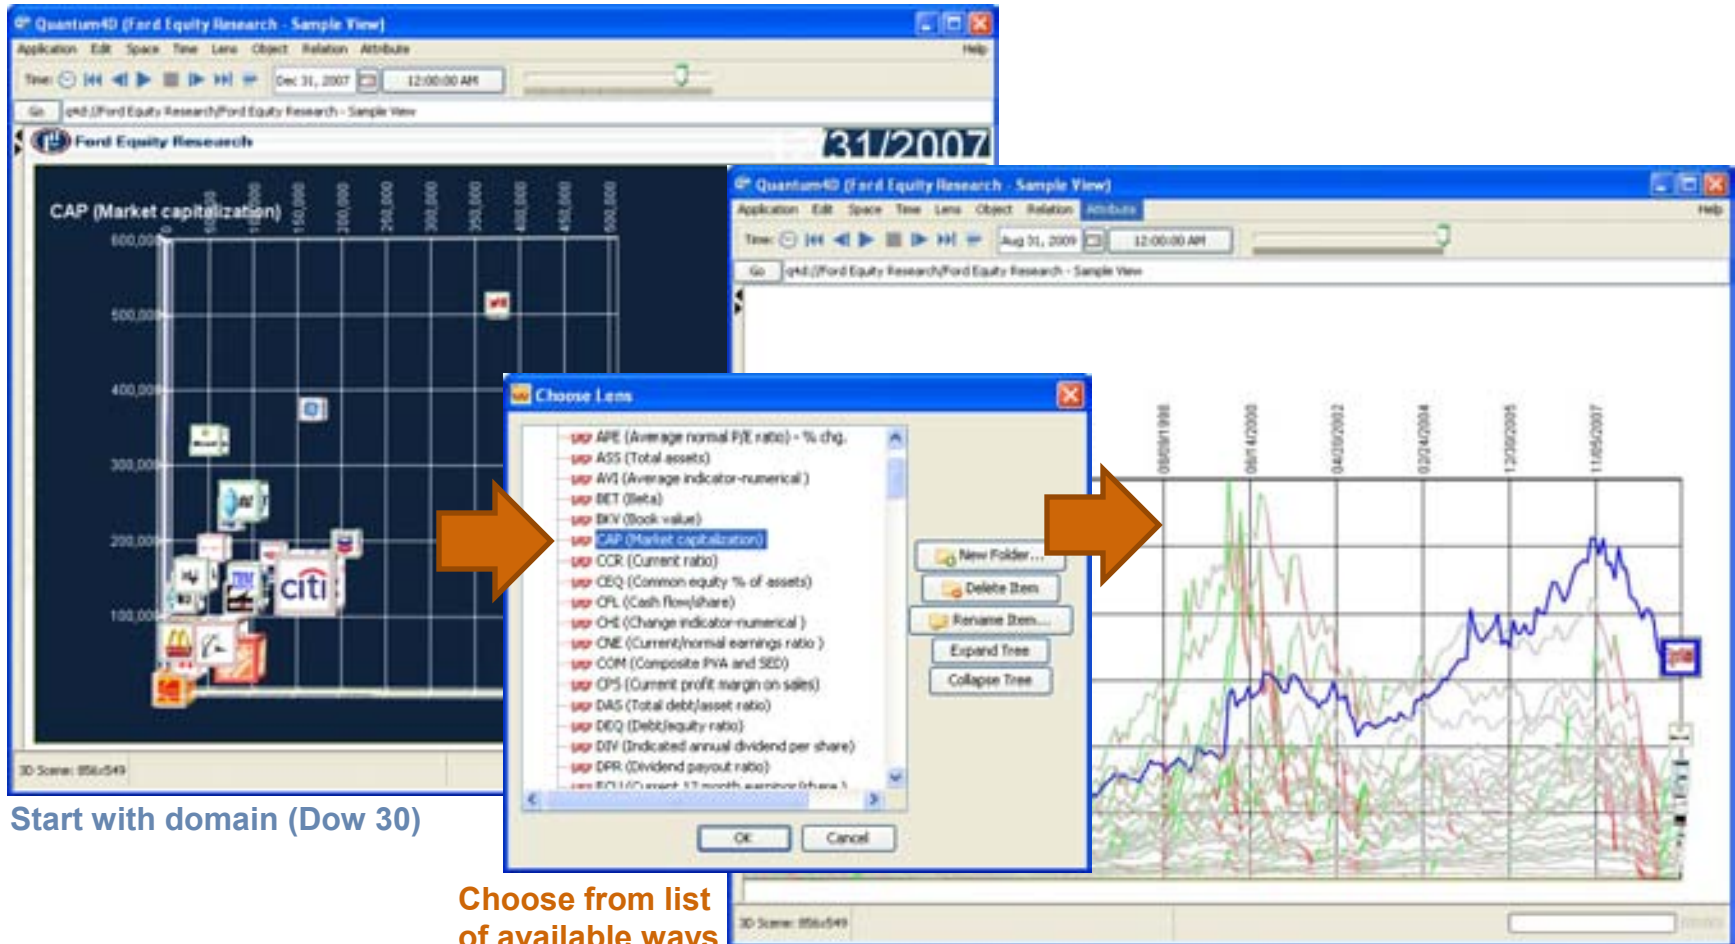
Quantum4D (Ford Equity Research - Sample View)

Application Edit Space Time Lens Object Relation Attribute Help

Time: Dec 31, 2007 12:00:00 AM

Go q4d://Ford Equity Research/Ford Equity Research - Sample View

Ford Equity Research 31/2007

CAP (Market capitalization)

600,000 500,000 400,000 300,000 200,000 100,000

50,000 100,000 150,000 200,000 250,000 300,000 350,000 400,000 450,000 500,000

citi

3D Scene: 856x549

Start with domain (Dow 30)

Quantum4D (Ford Equity Research - Sample View)

Application Edit Space Time Lens Object Relation Attribute Help

Time: Aug 31, 2009 12:00:00 AM

Go q4d://Ford Equity Research/Ford Equity Research - Sample View

08/09/1998 08/14/2000 04/20/2002 02/24/2004 12/30/2005 11/05/2007

3D Scene: 856x549

Choose Lens

APE (Average normal P/E ratio) - % chg.
ASS (Total assets)
AVI (Average indicator-numerical)
BET (Beta)
BKV (Book value)
CAP (Market capitalization)
CCR (Current ratio)
CEQ (Common equity % of assets)
CFL (Cash flow/share)
CHI (Change indicator-numerical)
CNE (Current/normal earnings ratio)
COM (Composite P/VA and SED)
CPS (Current profit margin on sales)
DAS (Total debt/asset ratio)
DEQ (Debt/equity ratio)
DIV (Indicated annual dividend per share)
DPR (Dividend payout ratio)
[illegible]

New Folder...
Delete Item
Rename Item...
Expand Tree
Collapse Tree

OK Cancel

Choose from list of available ways